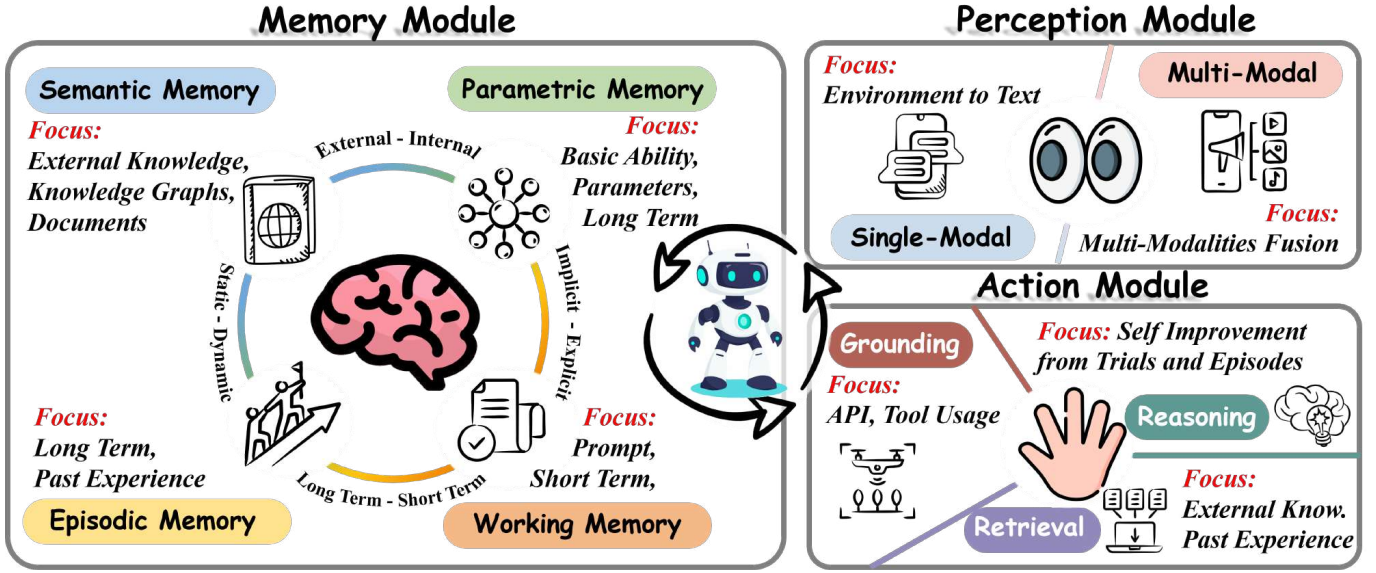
Memory Module

Semantic Memory

Focus:
External Knowledge,
Knowledge Graphs,
Documents

Parametric Memory

Focus:
Basic Ability,
Parameters,
Long Term

External - Internal

Implicit - Explicit

Static - Dynamic

Long Term - Short Term

Focus:
Long Term,
Past Experience

Episodic Memory

Focus:
Prompt,
Short Term,

Working Memory

Perception Module

Focus:
Environment to Text

Multi-Modal

Single-Modal

Focus:
Multi-Modalities Fusion

Action Module

Grounding

Focus: Self Improvement from Trials and Episodes

Focus:
API, Tool Usage

Reasoning

Focus:
External Know.
Past Experience

Retrieval